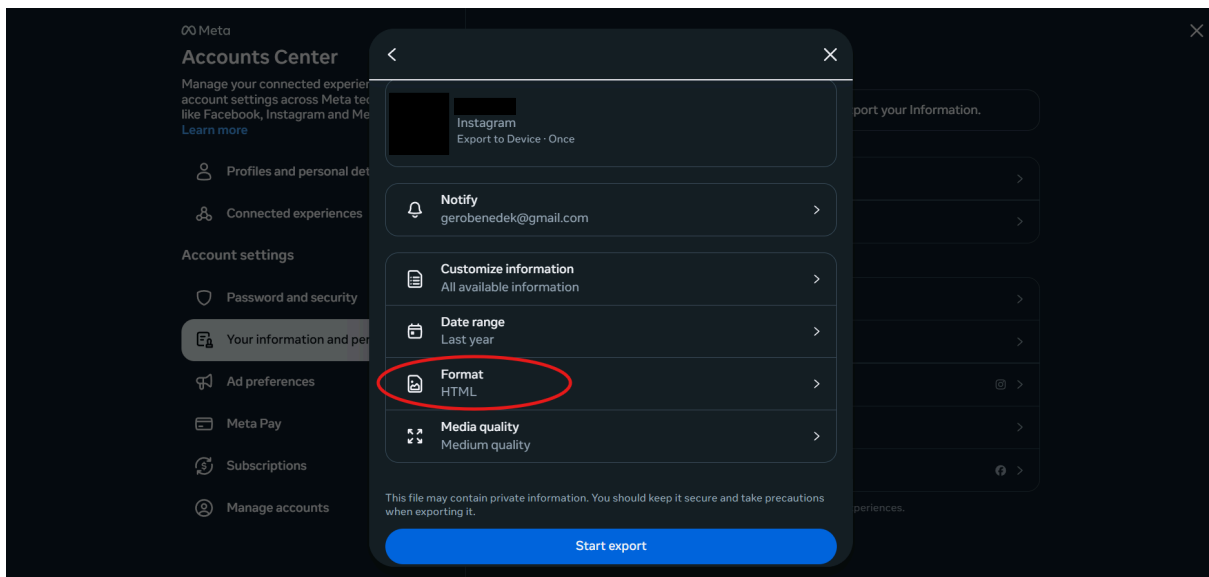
Meta
Accounts Center
Manage your connected experier account settings across Meta tec like Facebook, Instagram and Me
Learn more

Profiles and personal det
Connected experiences

Account settings
Password and security
Your information and per
Ad preferences
Meta Pay
Subscriptions
Manage accounts

port your Information.

periences.

Instagram
Export to Device · Once

Notify
gerobenedek@gmail.com

Customize information
All available information

Date range
Last year

Format
HTML

Media quality
Medium quality

This file may contain private information. You should keep it secure and take precautions when exporting it.

Start export